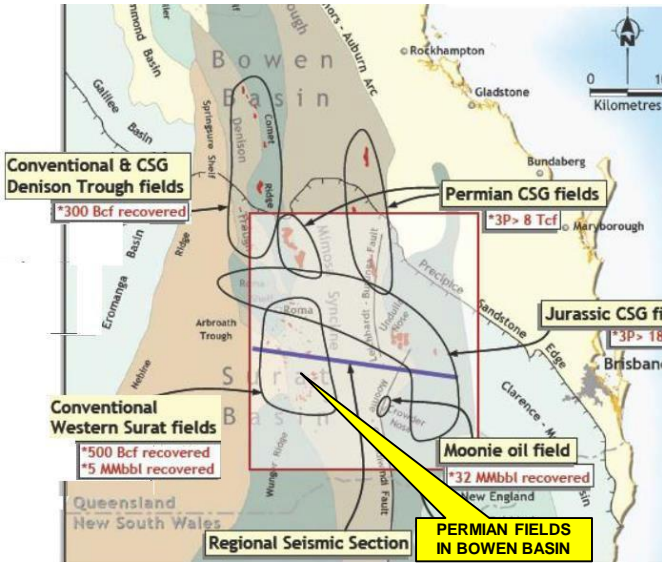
Bowen Basin

ough

tors - Auburn Arc

Rockhampton

Gladstone

N

0 10

Kilometres

Bundaberg

Maryborough

Galilee Basin

Drummond Basin

Springsure Shelf

Denison

Comet Ridge

Conventional & CSG Denison Trough fields

*300 Bcf recovered

Trough

Permian CSG fields

*3P> 8 Tcf

Eromanga Basin

Ridge

Mimosa Syncline

Burunga - Leichhardt Fault

Precipice Sandstone Edge

Undulla Nose

Jurassic CSG fi

*3P> 18

Brisbane

Roma

Arbroath Trough

Roma

Surat Basin

Nebine

Conventional Western Surat fields

*500 Bcf recovered
*5 MMbbl recovered

Moonie

Clarence - M

Moonie oil field

Wunger Ridge

Goondiwindi Fault

*32 MMbbl recovered

New England

Queensland
New South Wales

Regional Seismic Section

PERMIAN FIELDS IN BOWEN BASIN